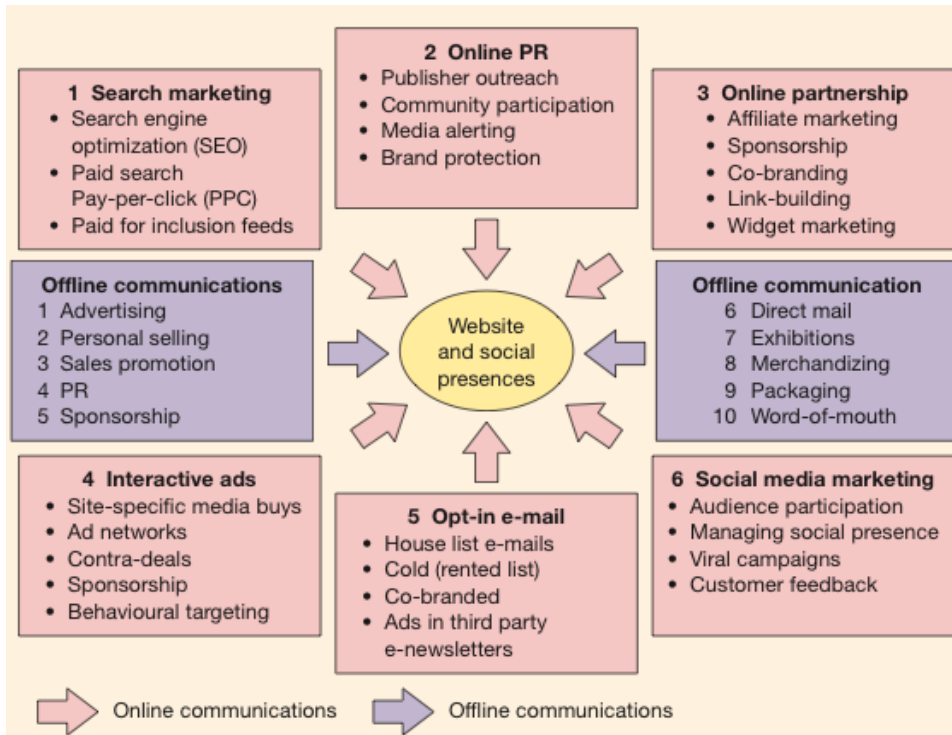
1 Search marketing
- Search engine optimization (SEO)
- Paid search Pay-per-click (PPC)
- Paid for inclusion feeds

2 Online PR
- Publisher outreach
- Community participation
- Media alerting
- Brand protection

3 Online partnership
- Affiliate marketing
- Sponsorship
- Co-branding
- Link-building
- Widget marketing

Offline communications
1 Advertising
2 Personal selling
3 Sales promotion
4 PR
5 Sponsorship

Website and social presences

Offline communication
6 Direct mail
7 Exhibitions
8 Merchandizing
9 Packaging
10 Word-of-mouth

4 Interactive ads
- Site-specific media buys
- Ad networks
- Contra-deals
- Sponsorship
- Behavioural targeting

5 Opt-in e-mail
- House list e-mails
- Cold (rented list)
- Co-branded
- Ads in third party e-newsletters

6 Social media marketing
- Audience participation
- Managing social presence
- Viral campaigns
- Customer feedback

Online communications
Offline communications